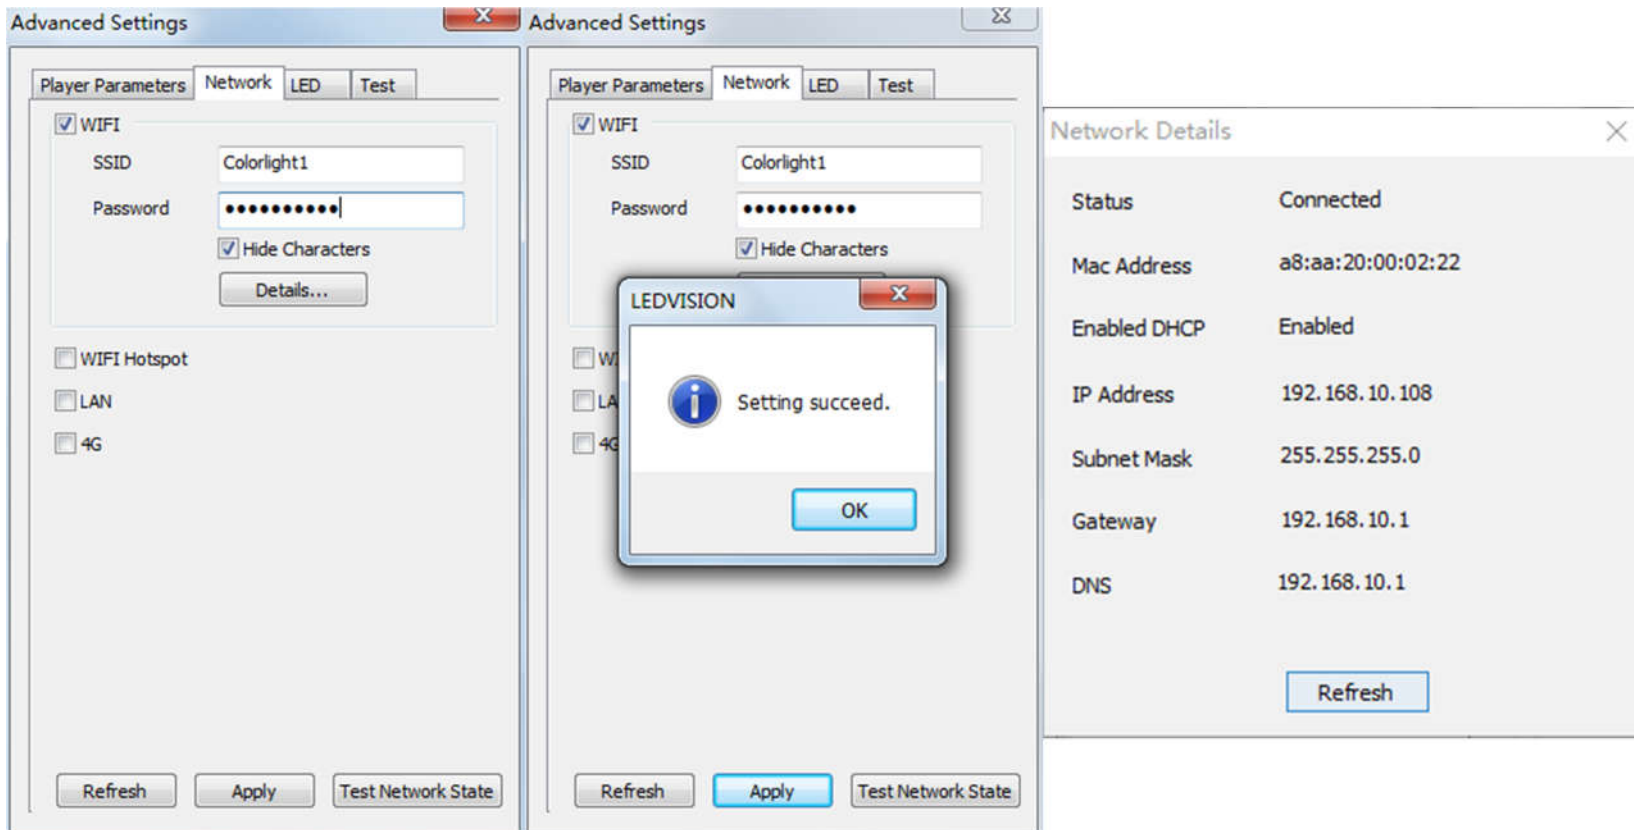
Advanced Settings

Player Parameters | Network | LED | Test

WIFI

SSID Colorlight1

Password ••••••••••

Hide Characters

Details...

WIFI Hotspot

LAN

4G

Refresh Apply Test Network State

Advanced Settings

Player Parameters | Network | LED | Test

WIFI

SSID Colorlight1

Password ••••••••••

Hide Characters

WI

LA

4G

LEDVISION

Setting succeed.

OK

Refresh Apply Test Network State

Network Details

| Status | Connected |
|---|---|
| Mac Address | a8:aa:20:00:02:22 |
| Enabled DHCP | Enabled |
| IP Address | 192.168.10.108 |
| Subnet Mask | 255.255.255.0 |
| Gateway | 192.168.10.1 |
| DNS | 192.168.10.1 |

Refresh